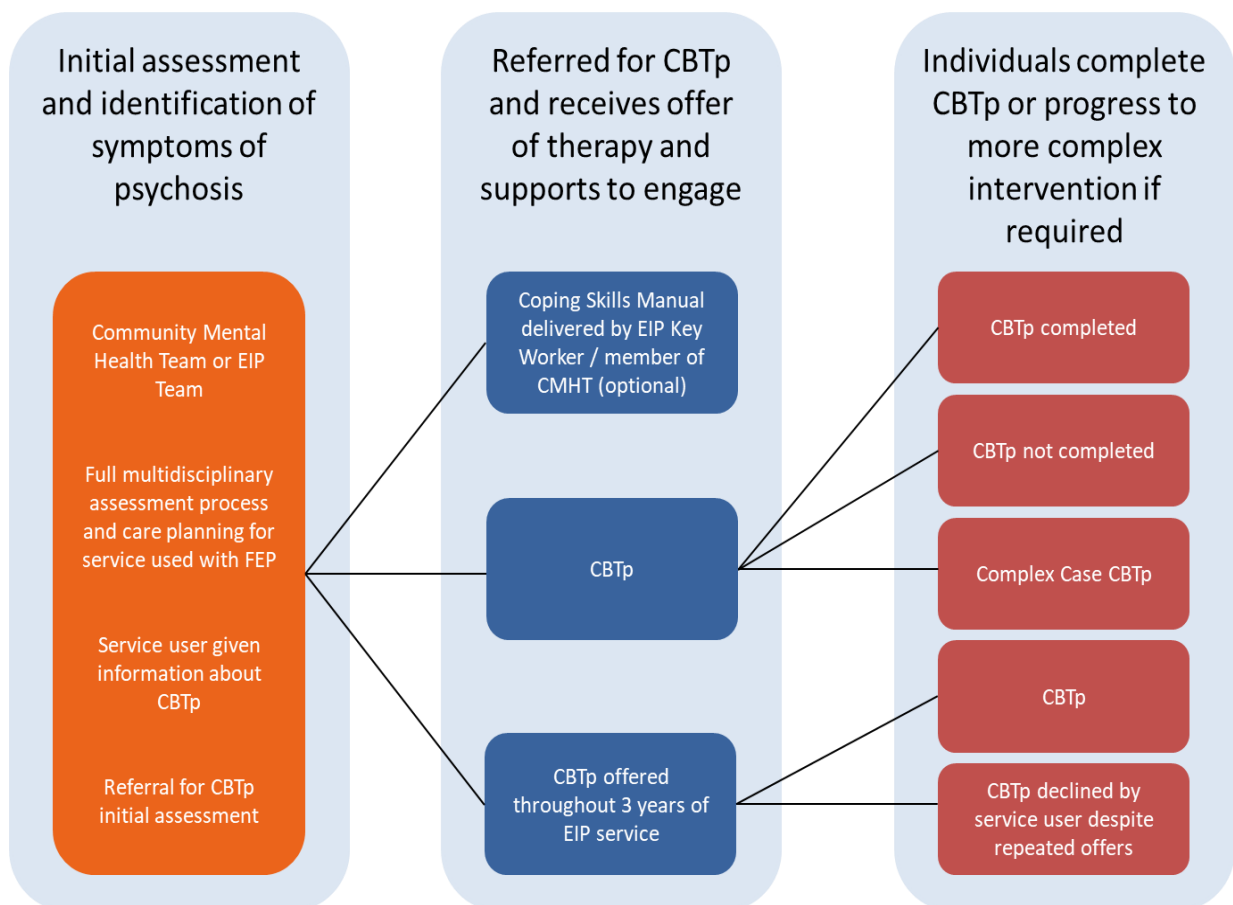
Initial assessment and identification of symptoms of psychosis

Community Mental Health Team or EIP Team

Full multidisciplinary assessment process and care planning for service used with FEP

Service user given information about CBTp

Referral for CBTp initial assessment

Referred for CBTp and receives offer of therapy and supports to engage

Coping Skills Manual delivered by EIP Key Worker / member of CMHT (optional)

CBTp

CBTp offered throughout 3 years of EIP service

Individuals complete CBTp or progress to more complex intervention if required

CBTp completed

CBTp not completed

Complex Case CBTp

CBTp

CBTp declined by service user despite repeated offers